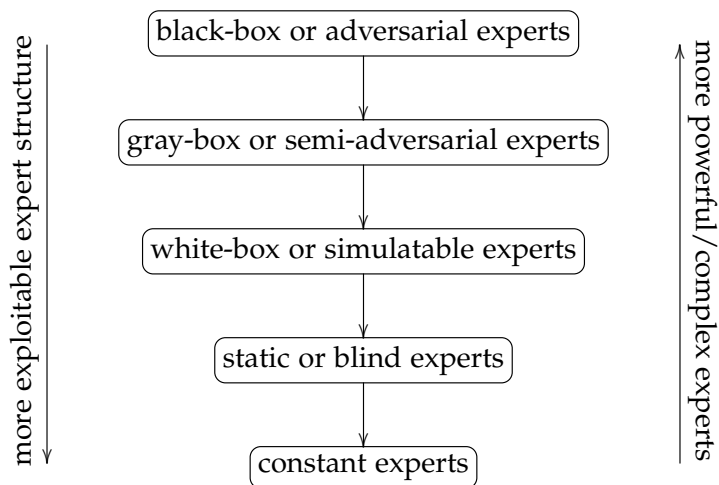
more exploitable expert structure

black-box or adversarial experts

gray-box or semi-adversarial experts

white-box or simulatable experts

static or blind experts

constant experts

more powerful/complex experts